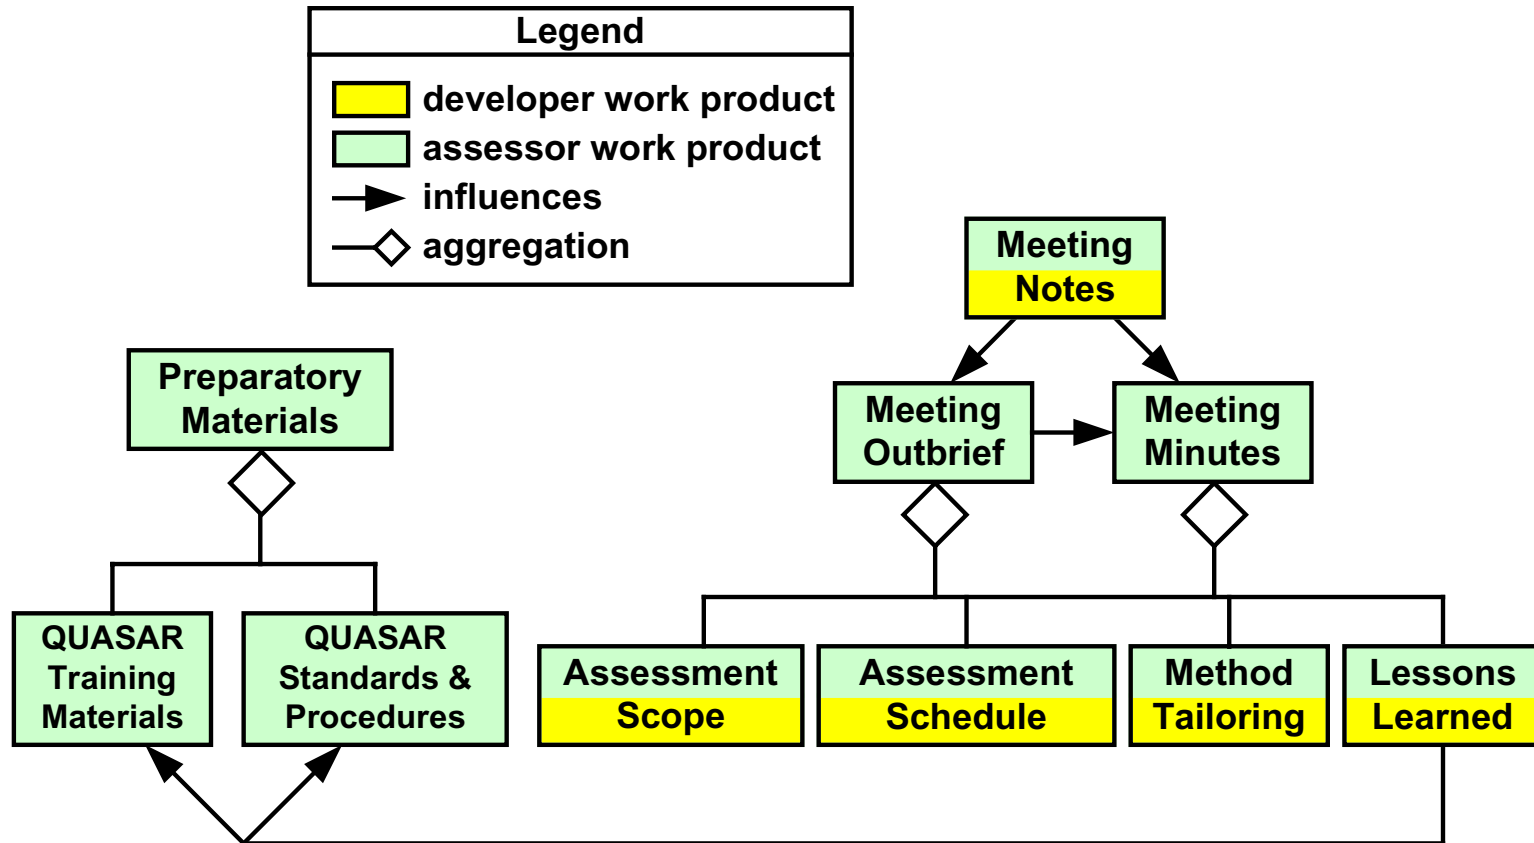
Legend
developer work product
assessor work product
influences
aggregation

Meeting Notes

Preparatory Materials

Meeting Outbrief

Meeting Minutes

QUASAR Training Materials

QUASAR Standards & Procedures

Assessment Scope

Assessment Schedule

Method Tailoring

Lessons Learned